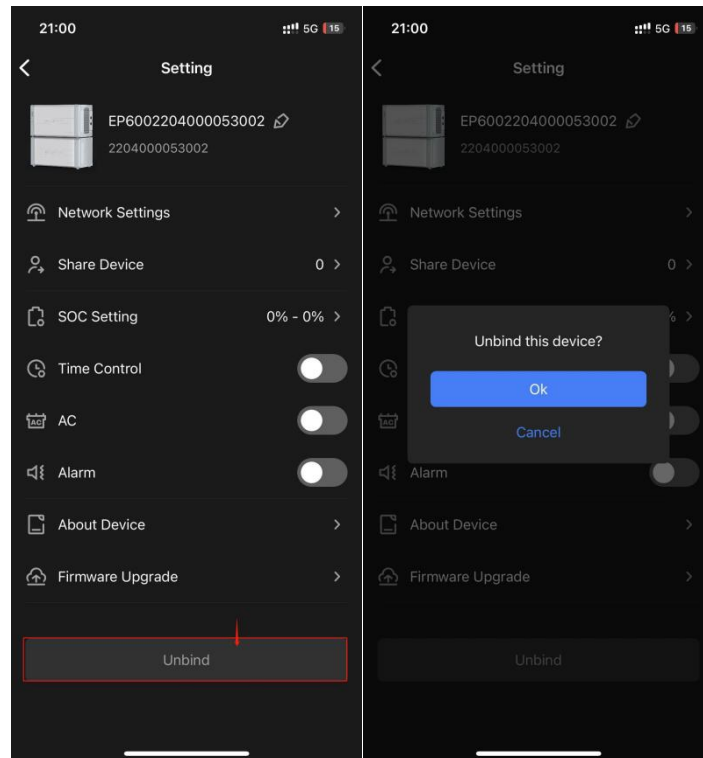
21:00
5G 15

Setting

EP6002204000053002
2204000053002

Network Settings

Share Device 0

SOC Setting 0% - 0%

Time Control

AC

Alarm

About Device

Firmware Upgrade

Unbind

21:00
5G 15

Setting

EP6002204000053002
2204000053002

Network Settings

Share Device 0

%

Unbind this device?

Ok

Cancel

Alarm

About Device

Firmware Upgrade

Unbind